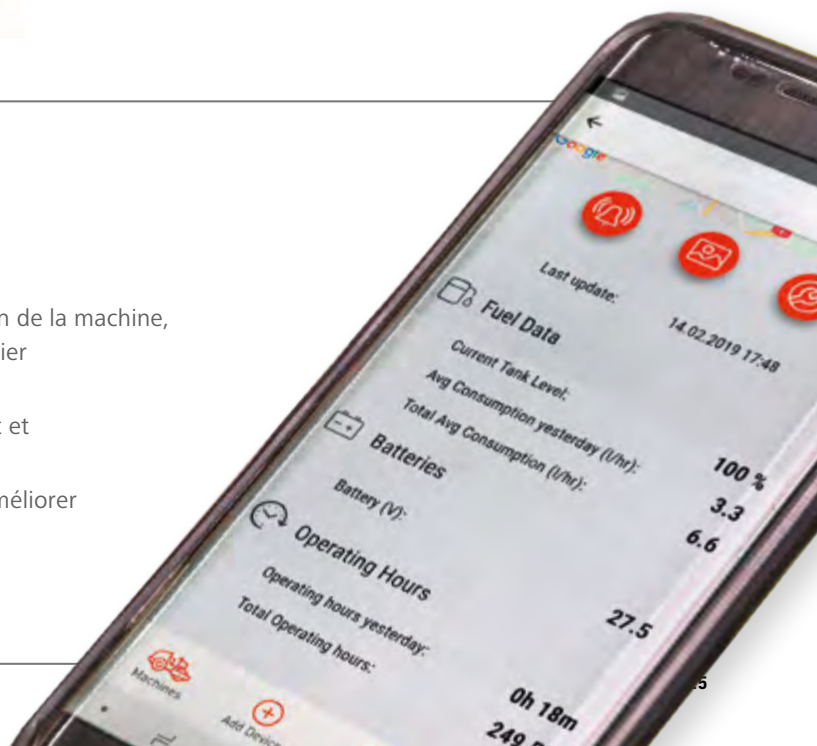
n de la machine,
ier

t et

néliorer

Google

Last update: 14.02.2019 17:48

Fuel Data

Current Tank Level: 100 %

Avg Consumption yesterday (l/hr): 3.3

Total Avg Consumption (l/hr): 6.6

Batteries

Battery (V): 27.5

Operating Hours

Operating hours yesterday: 0h 18m

Total Operating hours: 249 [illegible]

Machines

Add Device

.5